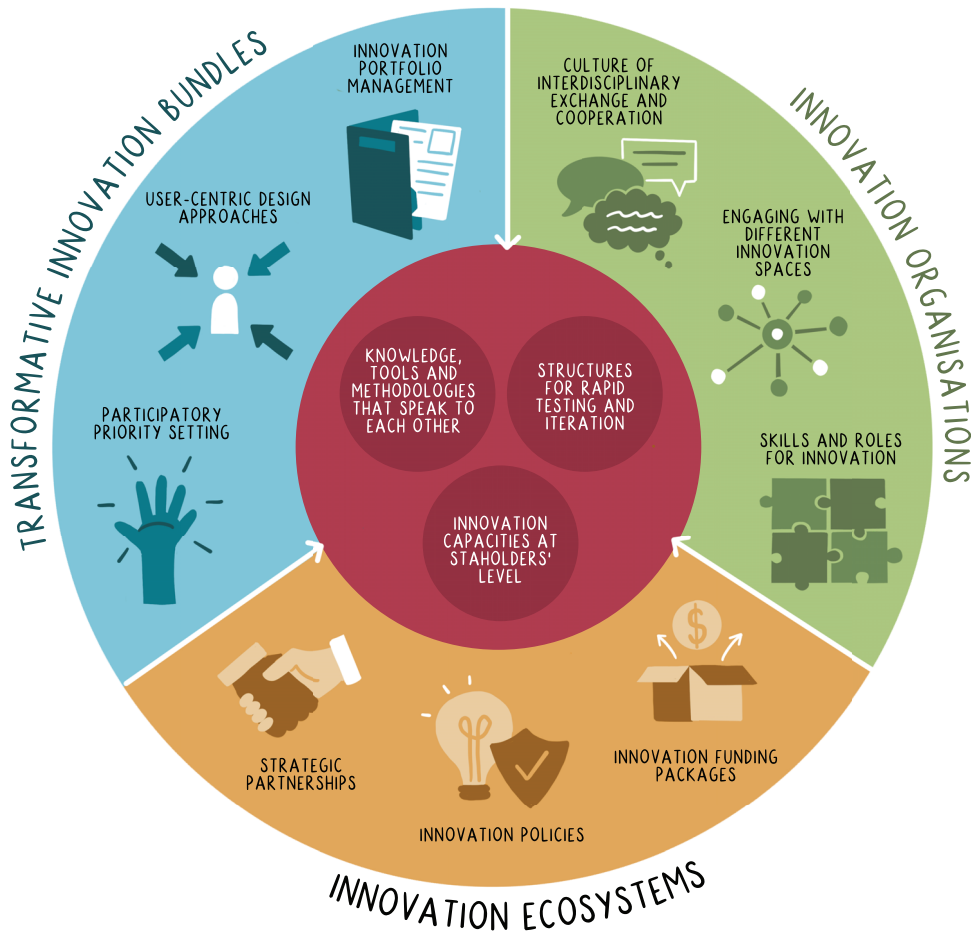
TRANSFORMATIVE INNOVATION BUNDLES

INNOVATION PORTFOLIO MANAGEMENT

USER-CENTRIC DESIGN APPROACHES

PARTICIPATORY PRIORITY SETTING

INNOVATION ORGANISATIONS

CULTURE OF INTERDISCIPLINARY EXCHANGE AND COOPERATION

ENGAGING WITH DIFFERENT INNOVATION SPACES

SKILLS AND ROLES FOR INNOVATION

KNOWLEDGE, TOOLS AND METHODOLOGIES THAT SPEAK TO EACH OTHER

STRUCTURES FOR RAPID TESTING AND ITERATION

INNOVATION CAPACITIES AT STAHOLDERS' LEVEL

STRATEGIC PARTNERSHIPS

INNOVATION POLICIES

INNOVATION FUNDING PACKAGES

INNOVATION ECOSYSTEMS